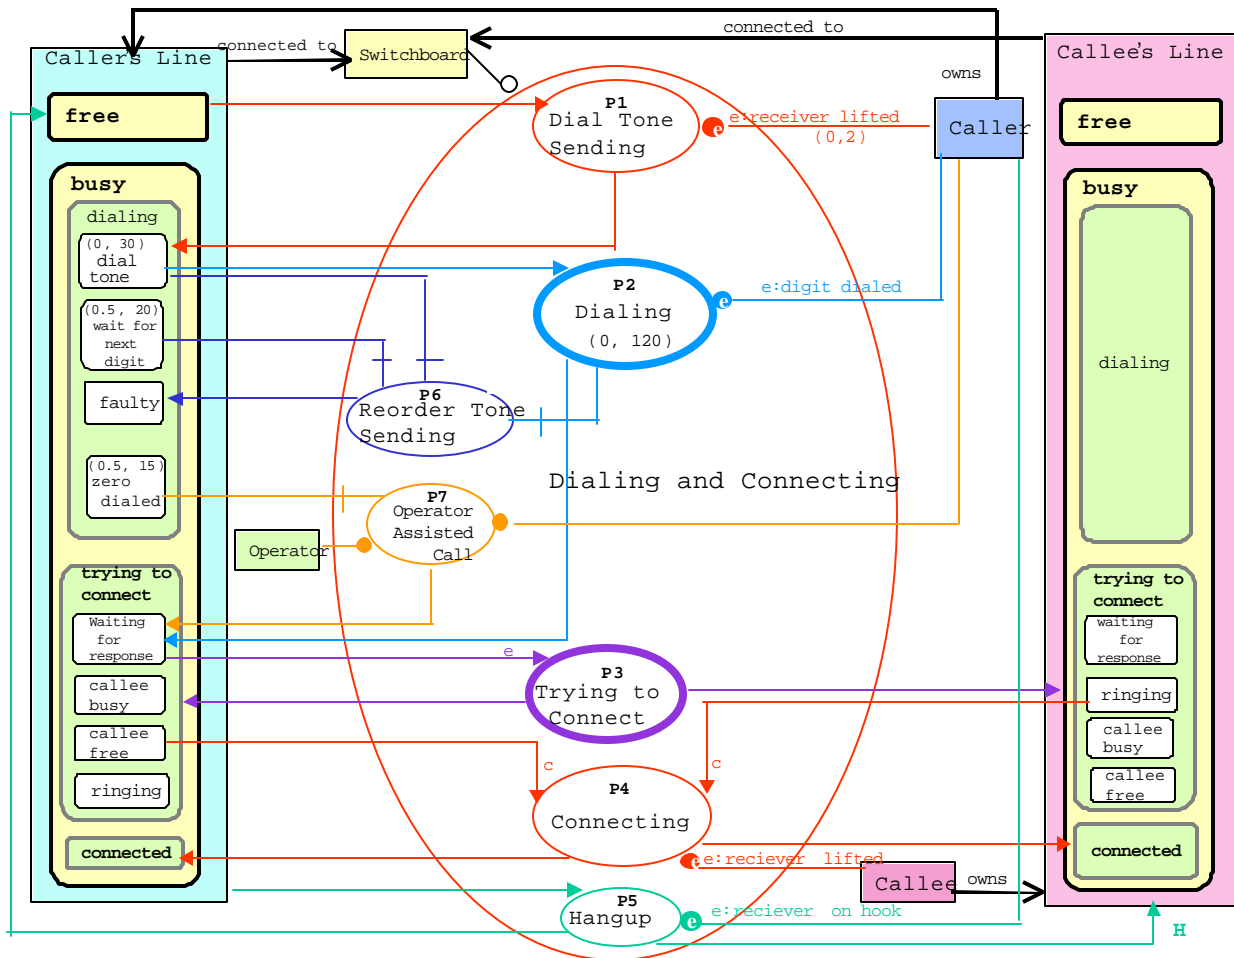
connected to

Callers Line

connected to

Switchboard

owns

Callee's Line

free

P1
Dial Tone
Sending

e:receiver lifted
(0,2)

Caller

free

busy

dialing

(0, 30)
dial
tone

P2
Dialing
(0, 120)

e:digit dialed

busy

(0.5, 20)
wait for
next
digit

dialing

faulty

P6
Reorder Tone
Sending

(0.5, 15)
zero
dialed

Dialing and Connecting

P7
Operator
Assisted
Call

Operator

trying to
connect

trying to
connect

Waiting
for
response

e

waiting
for
response

P3
Trying to
Connect

callee
busy

ringing

callee
free

c

c

callee
busy

ringing

P4
Connecting

callee
free

connected

connected

e:reciever lifted

Callee

owns

P5
Hangup

e:reciever on hook

H